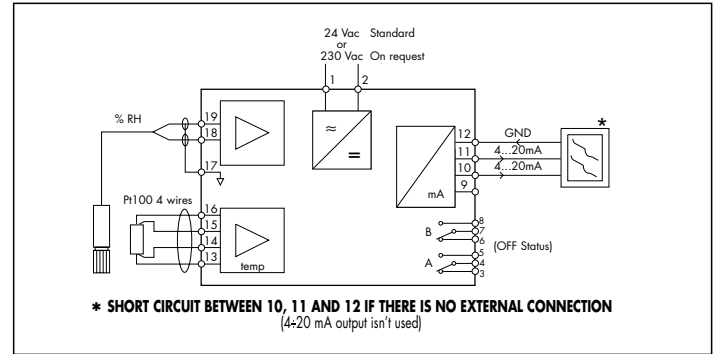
24 Vac Standard
or
230 Vac On request

1 2

% RH

19
18
17

≈
=

Pt100 4 wires

16
15
14
13

temp

mA

12
11
10
9

GND
4...20mA
4...20mA

*

B
8
7
6

(OFF Status)

A
5
4
3

* SHORT CIRCUIT BETWEEN 10, 11 AND 12 IF THERE IS NO EXTERNAL CONNECTION
(4÷20 mA output isn't used)